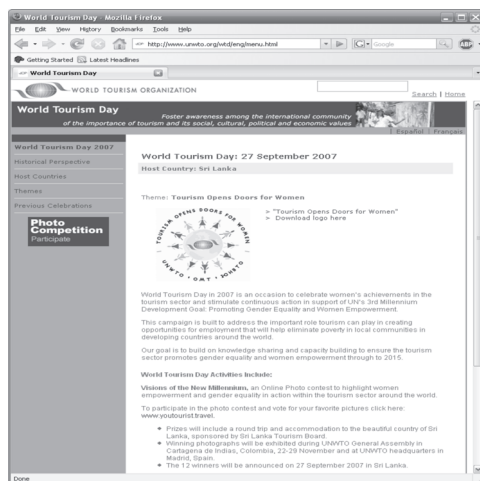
World Tourism Day - Mozilla Firefox

File Edit View History Bookmarks Tools Help

http://www.unwto.org/wtd/eng/menu.html

Google

ABP

Getting Started Latest Headlines

World Tourism Day

WORLD TOURISM ORGANIZATION

Search | Home

World Tourism Day

Foster awareness among the international community of the importance of tourism and its social, cultural, political and economic values

Español | Français

World Tourism Day 2007

Historical Perspective

Host Countries

Themes

Previous Celebrations

Photo Competition
Participate

World Tourism Day: 27 September 2007

Host Country: Sri Lanka

Theme: Tourism Opens Doors for Women

TOURISM OPENS DOORS FOR WOMEN
UNWTO • OMT • ЮНВТО

» "Tourism Opens Doors for Women"
» Download logo here

World Tourism Day in 2007 is an occasion to celebrate women's achievements in the tourism sector and stimulate continuous action in support of UN's 3rd Millennium Development Goal: Promoting Gender Equality and Women Empowerment.

This campaign is built to address the important role tourism can play in creating opportunities for employment that will help eliminate poverty in local communities in developing countries around the world.

Our goal is to build on knowledge sharing and capacity building to ensure the tourism sector promotes gender equality and women empowerment through to 2015.

World Tourism Day Activities Include:

Visions of the New Millennium, an Online Photo contest to highlight women empowerment and gender equality in action within the tourism sector around the world.

To participate in the photo contest and vote for your favorite pictures click here: www.youtourist.travel.

• Prizes will include a round trip and accommodation to the beautiful country of Sri Lanka, sponsored by Sri Lanka Tourism Board.
• Winning photographs will be exhibited during UNWTO General Assembly in Cartagena de Indias, Colombia, 22-29 November and at UNWTO headquarters in Madrid, Spain.
• The 12 winners will be announced on 27 September 2007 in Sri Lanka.

Done